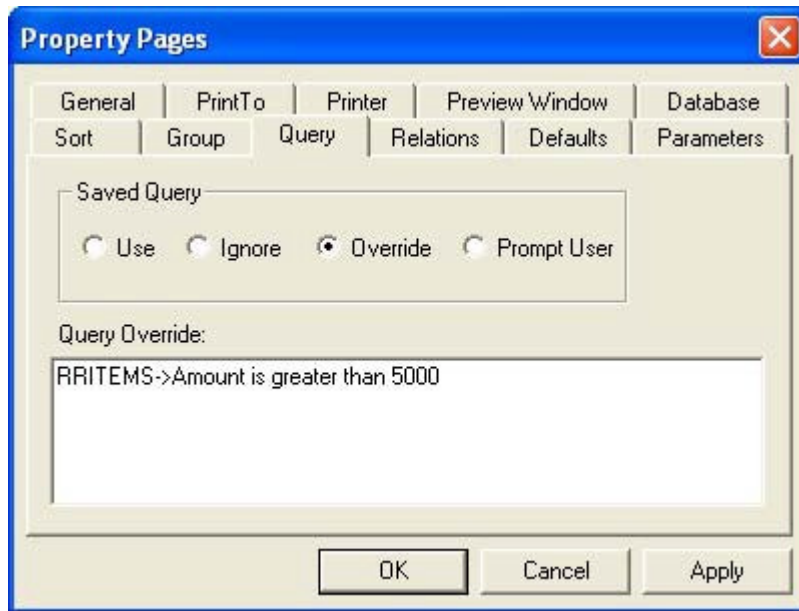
Property Pages

General | PrintTo | Printer | Preview Window | Database
Sort | Group | Query | Relations | Defaults | Parameters

Saved Query

Use Ignore Override Prompt User

Query Override:

RRITEMS->Amount is greater than 5000

OK Cancel Apply